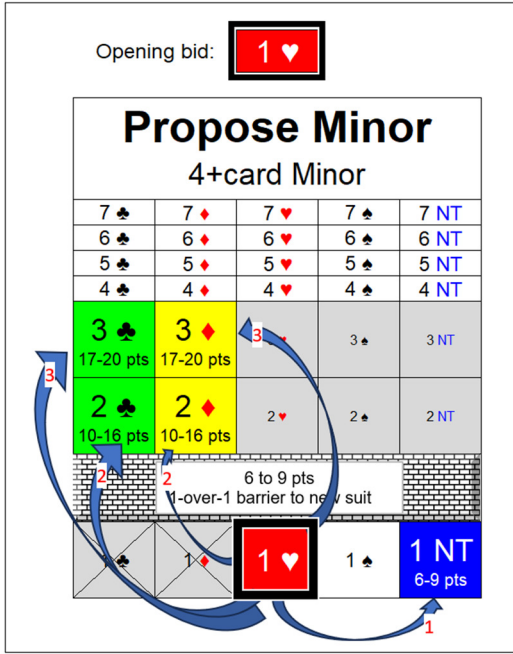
Opening bid: 1 ♥

Propose Minor
4+card Minor

| 7 ♣ | 7 ♦ | 7 ♥ | 7 ♠ | 7 NT |
|---|---|---|---|---|
| 6 ♣ | 6 ♦ | 6 ♥ | 6 ♠ | 6 NT |
| 5 ♣ | 5 ♦ | 5 ♥ | 5 ♠ | 5 NT |
| 4 ♣ | 4 ♦ | 4 ♥ | 4 ♠ | 4 NT |
| 3 ♣ 17-20 pts | 3 ♦ 17-20 pts | 3 ♥ | 3 ♠ | 3 NT |
| 2 ♣ 10-16 pts | 2 ♦ 10-16 pts | 2 ♥ | 2 ♠ | 2 NT |

6 to 9 pts
1-over-1 barrier to new suit

| 1 ♣ | 1 ♦ | 1 ♥ | 1 ♠ | 1 NT 6-9 pts |
|---|---|---|---|---|

3
3
2
2
1